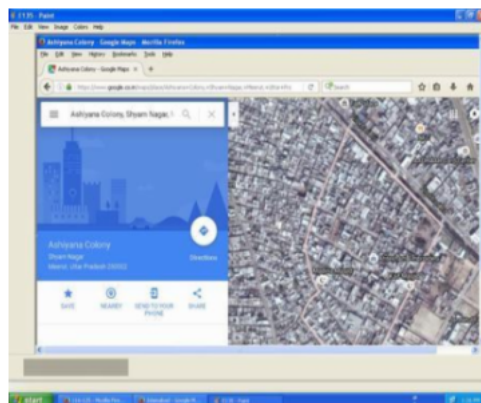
1135 - Paint

File Edit View Image Colors Help

Ashiyana Colony - Google Maps - Mozilla Firefox

File Edit View History Bookmarks Tools Help

Ashiyana Colony - Google Maps

https://www.google.co.in/maps/place/Ashiyana+Colony,+Shyam+Nagar,+Meerut,+Uttar+Pra

Search

Ashiyana Colony, Shyam Nagar, I

Ashiyana Colony

Shyam Nagar

Meerut, Uttar Pradesh 250002

Directions

SAVE

NEARBY

SEND TO YOUR PHONE

SHARE

start